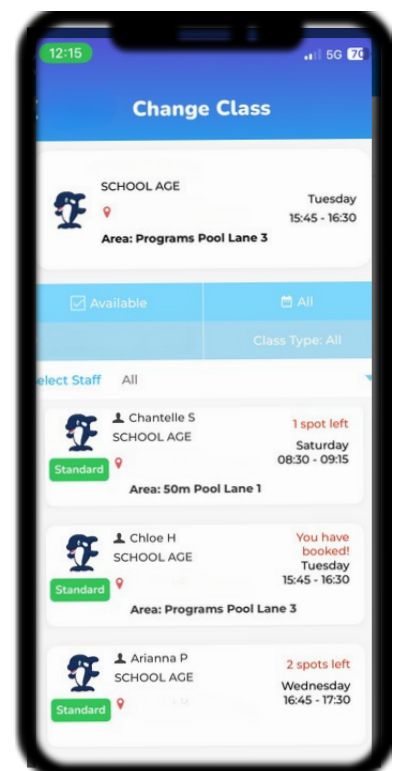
12:15
5G 76

Change Class

SCHOOL AGE
Tuesday
15:45 - 16:30
Area: Programs Pool Lane 3

Available
All
Class Type: All

elect Staff All

Chantelle S
SCHOOL AGE
1 spot left
Saturday
08:30 - 09:15
Standard
Area: 50m Pool Lane 1

Chloe H
SCHOOL AGE
You have booked!
Tuesday
15:45 - 16:30
Standard
Area: Programs Pool Lane 3

Arianna P
SCHOOL AGE
2 spots left
Wednesday
16:45 - 17:30
Standard